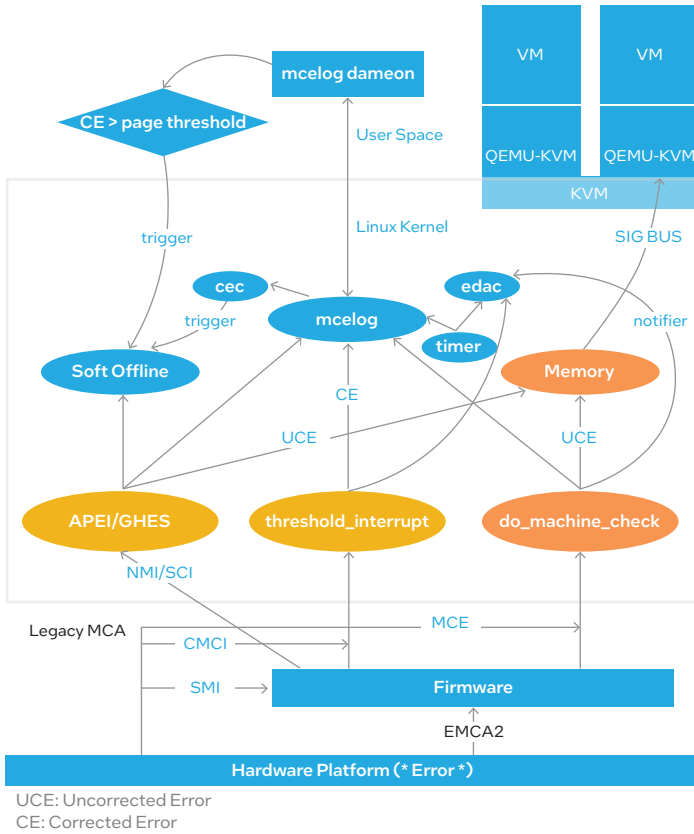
VM
VM
mcelog dameon
CE > page threshold
User Space
QEMU-KVM
QEMU-KVM
KVM
trigger
Linux Kernel
SIG BUS
cec
edac
trigger
mcelog
notifier
timer
Soft Offline
Memory
CE
UCE
UCE
APEI/GHES
threshold_interrupt
do_machine_check
NMI/SCI
Legacy MCA
MCE
CMCI
SMI
Firmware
EMCA2
Hardware Platform (* Error *)
UCE: Uncorrected Error
CE: Corrected Error